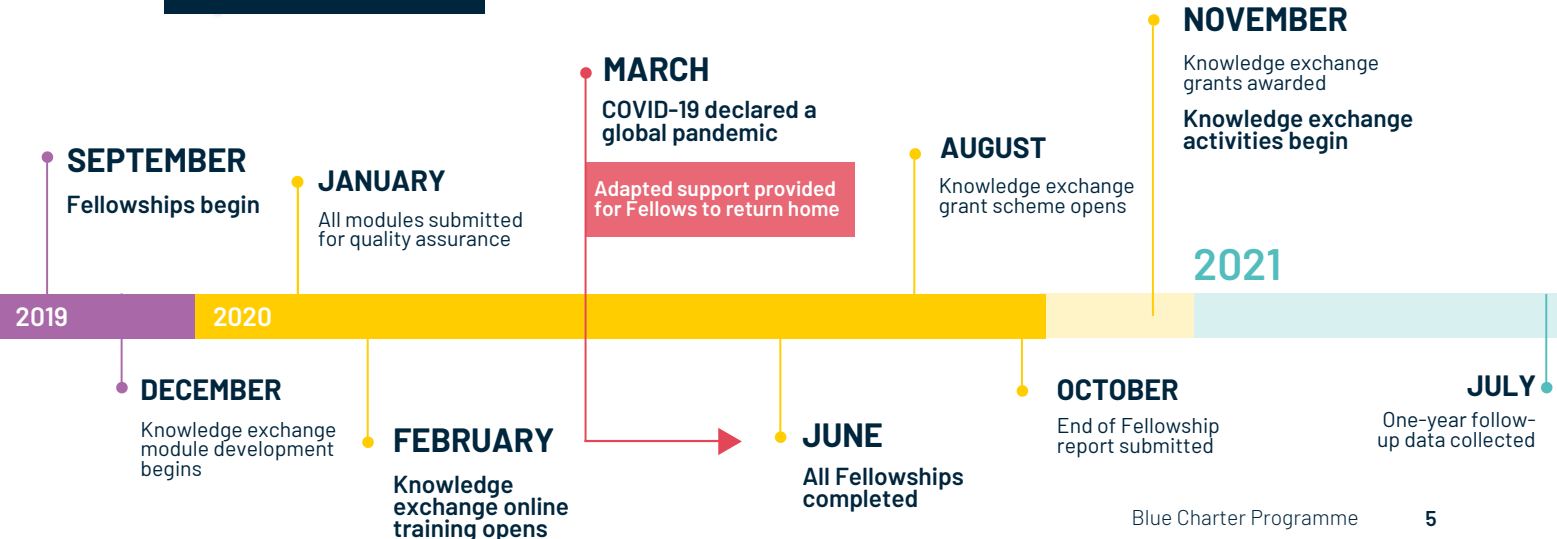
NOVEMBER

Knowledge exchange grants awarded

Knowledge exchange activities begin

MARCH

COVID-19 declared a global pandemic

Adapted support provided for Fellows to return home

AUGUST

Knowledge exchange grant scheme opens

SEPTEMBER

Fellowships begin

JANUARY

All modules submitted for quality assurance

2021

2019

2020

DECEMBER

Knowledge exchange module development begins

FEBRUARY

Knowledge exchange online training opens

JUNE

All Fellowships completed

OCTOBER

End of Fellowship report submitted

JULY

One-year follow-up data collected

Blue Charter Programme 5